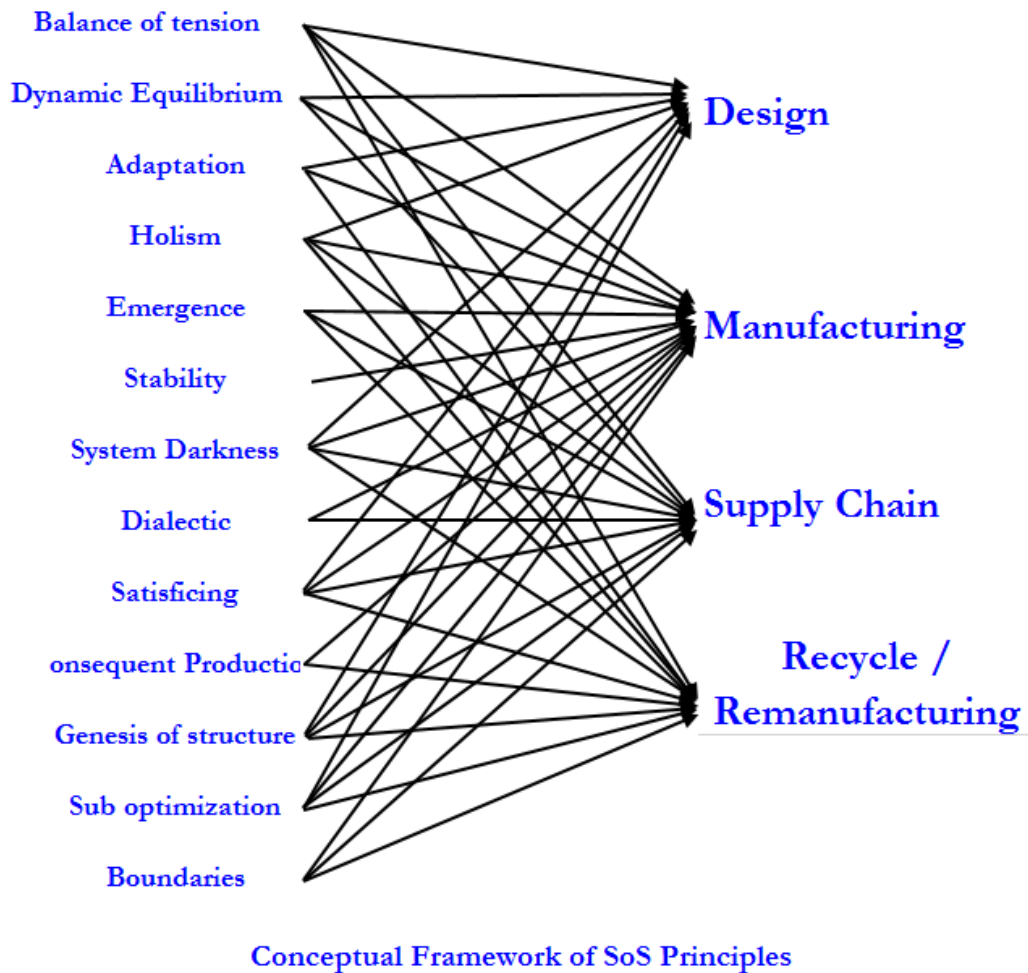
Balance of tension
Dynamic Equilibrium
Adaptation
Holism
Emergence
Stability
System Darkness
Dialectic
Satisficing
onsequent Productio
Genesis of structure
Sub optimization
Boundaries

Design
Manufacturing
Supply Chain
Recycle / Remanufacturing

Conceptual Framework of SoS Principles